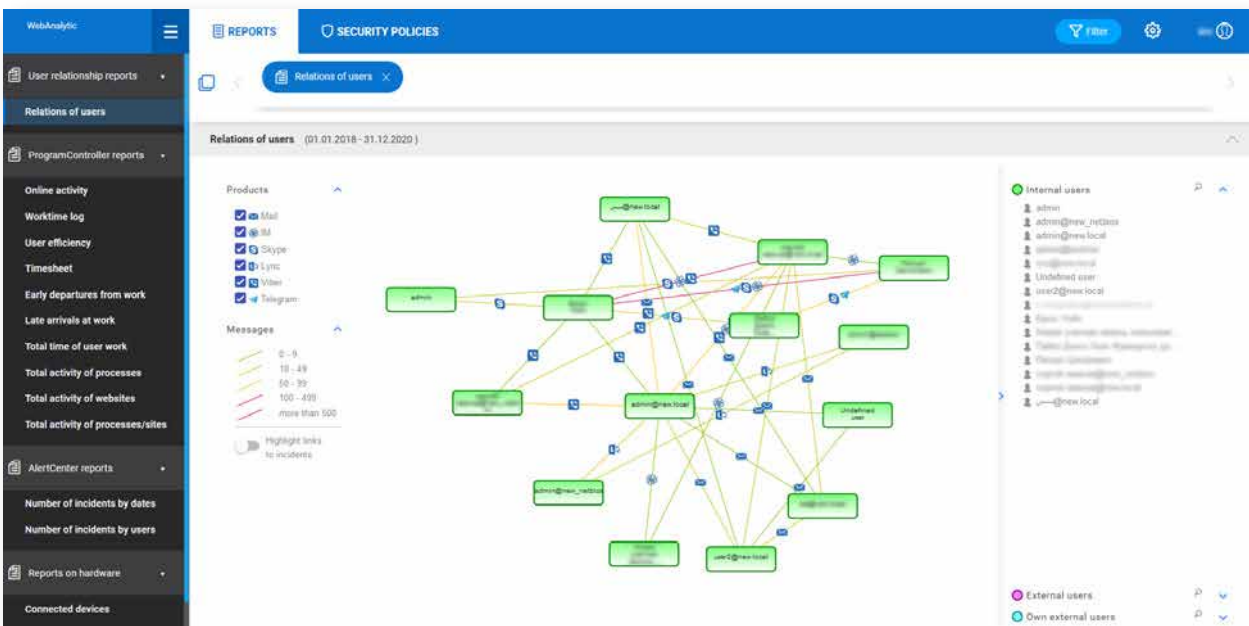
WebAnalytic

REPORTS

SECURITY POLICIES

Filter

User relationship reports

Relations of users

ProgramController reports

Online activity

Worktime log

User efficiency

Timesheet

Early departures from work

Late arrivals at work

Total time of user work

Total activity of processes

Total activity of websites

Total activity of processes/sites

AlertCenter reports

Number of incidents by dates

Number of incidents by users

Reports on hardware

Connected devices

Relations of users

Relations of users (01.01.2018 - 31.12.2020)

Products

Mail

IM

Skype

Lync

Viber

Telegram

Messages

0 - 9

10 - 49

50 - 99

100 - 499

more than 500

Highlight links to incidents

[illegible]@new.local

admin

admin@new.local

admin@new_netbios

Undefined user

user2@new.local

Internal users

admin

admin@new_netbios

admin@new.local

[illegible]

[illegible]

Undefined user

user2@new.local

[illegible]

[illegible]@new.local

External users

Own external users